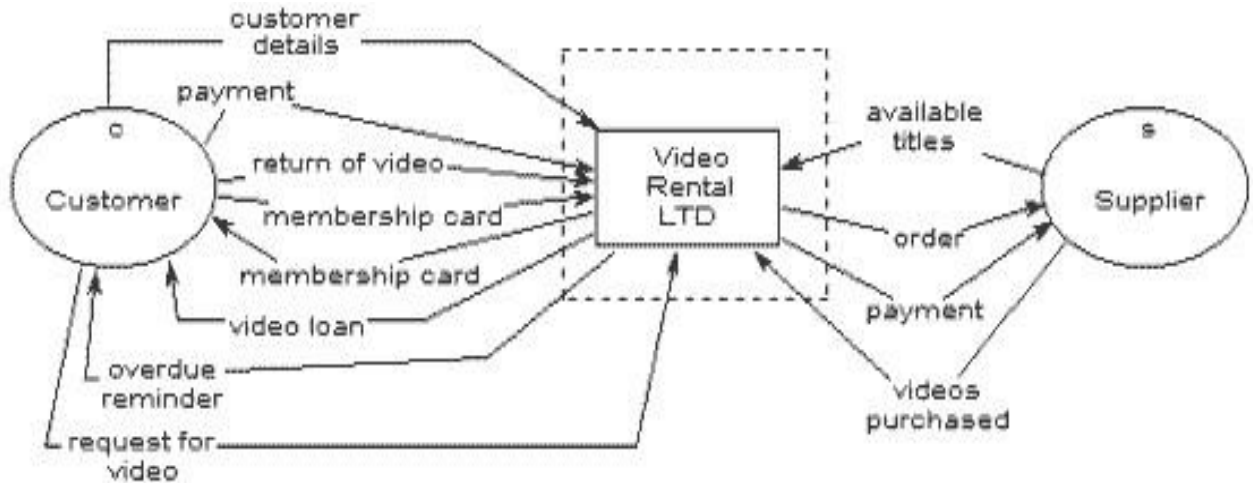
customer details

payment

c

Customer

return of video

membership card

membership card

video loan

overdue reminder

request for video

Video Rental LTD

available titles

s

Supplier

order

payment

videos purchased